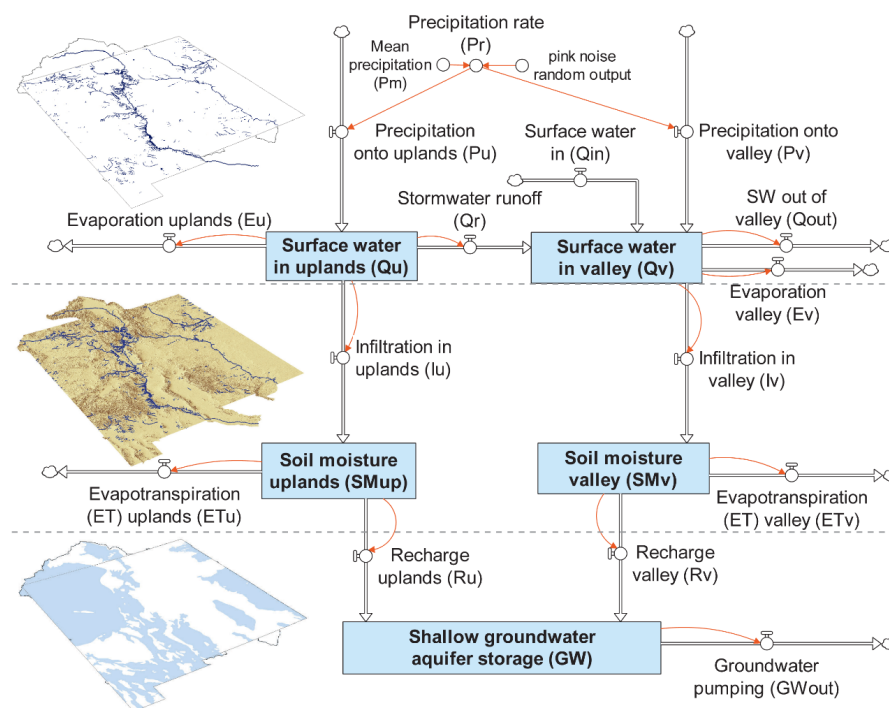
Precipitation rate (Pr)

Mean precipitation (Pm)

pink noise random output

Precipitation onto uplands (Pu)

Surface water in (Qin)

Precipitation onto valley (Pv)

Stormwater runoff (Qr)

Evaporation uplands (Eu)

SW out of valley (Qout)

Surface water in uplands (Qu)

Surface water in valley (Qv)

Evaporation valley (Ev)

Infiltration in uplands (Iu)

Infiltration in valley (Iv)

Soil moisture uplands (SMup)

Soil moisture valley (SMv)

Evapotranspiration (ET) uplands (ETu)

Evapotranspiration (ET) valley (ETv)

Recharge uplands (Ru)

Recharge valley (Rv)

Shallow groundwater aquifer storage (GW)

Groundwater pumping (GWout)